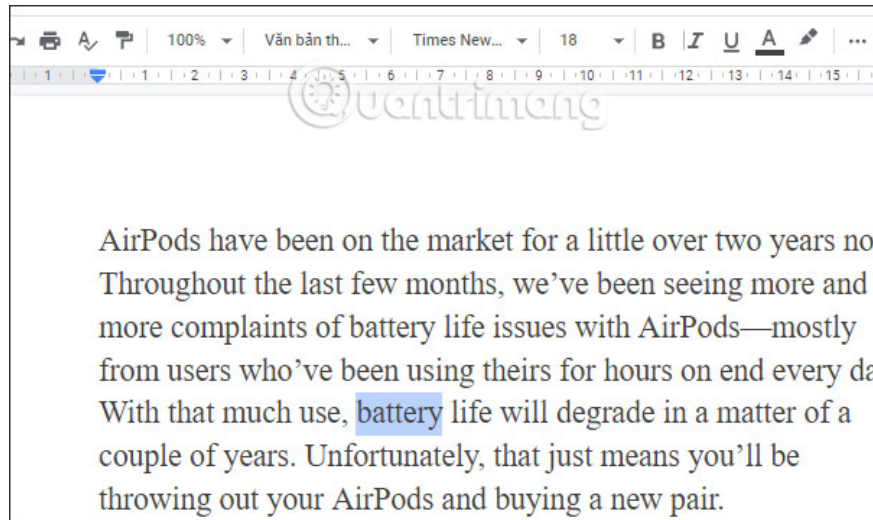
100% Văn bản th... Times New... 18 B I U A ...

1 · 1 · 2 · 3 · 4 · 5 · 6 · 7 · 8 · 9 · 10 · 11 · 12 · 13 · 14 · 15

Quantrimang

AirPods have been on the market for a little over two years no Throughout the last few months, we've been seeing more and more complaints of battery life issues with AirPods—mostly from users who've been using theirs for hours on end every da With that much use, battery life will degrade in a matter of a couple of years. Unfortunately, that just means you'll be throwing out your AirPods and buying a new pair.